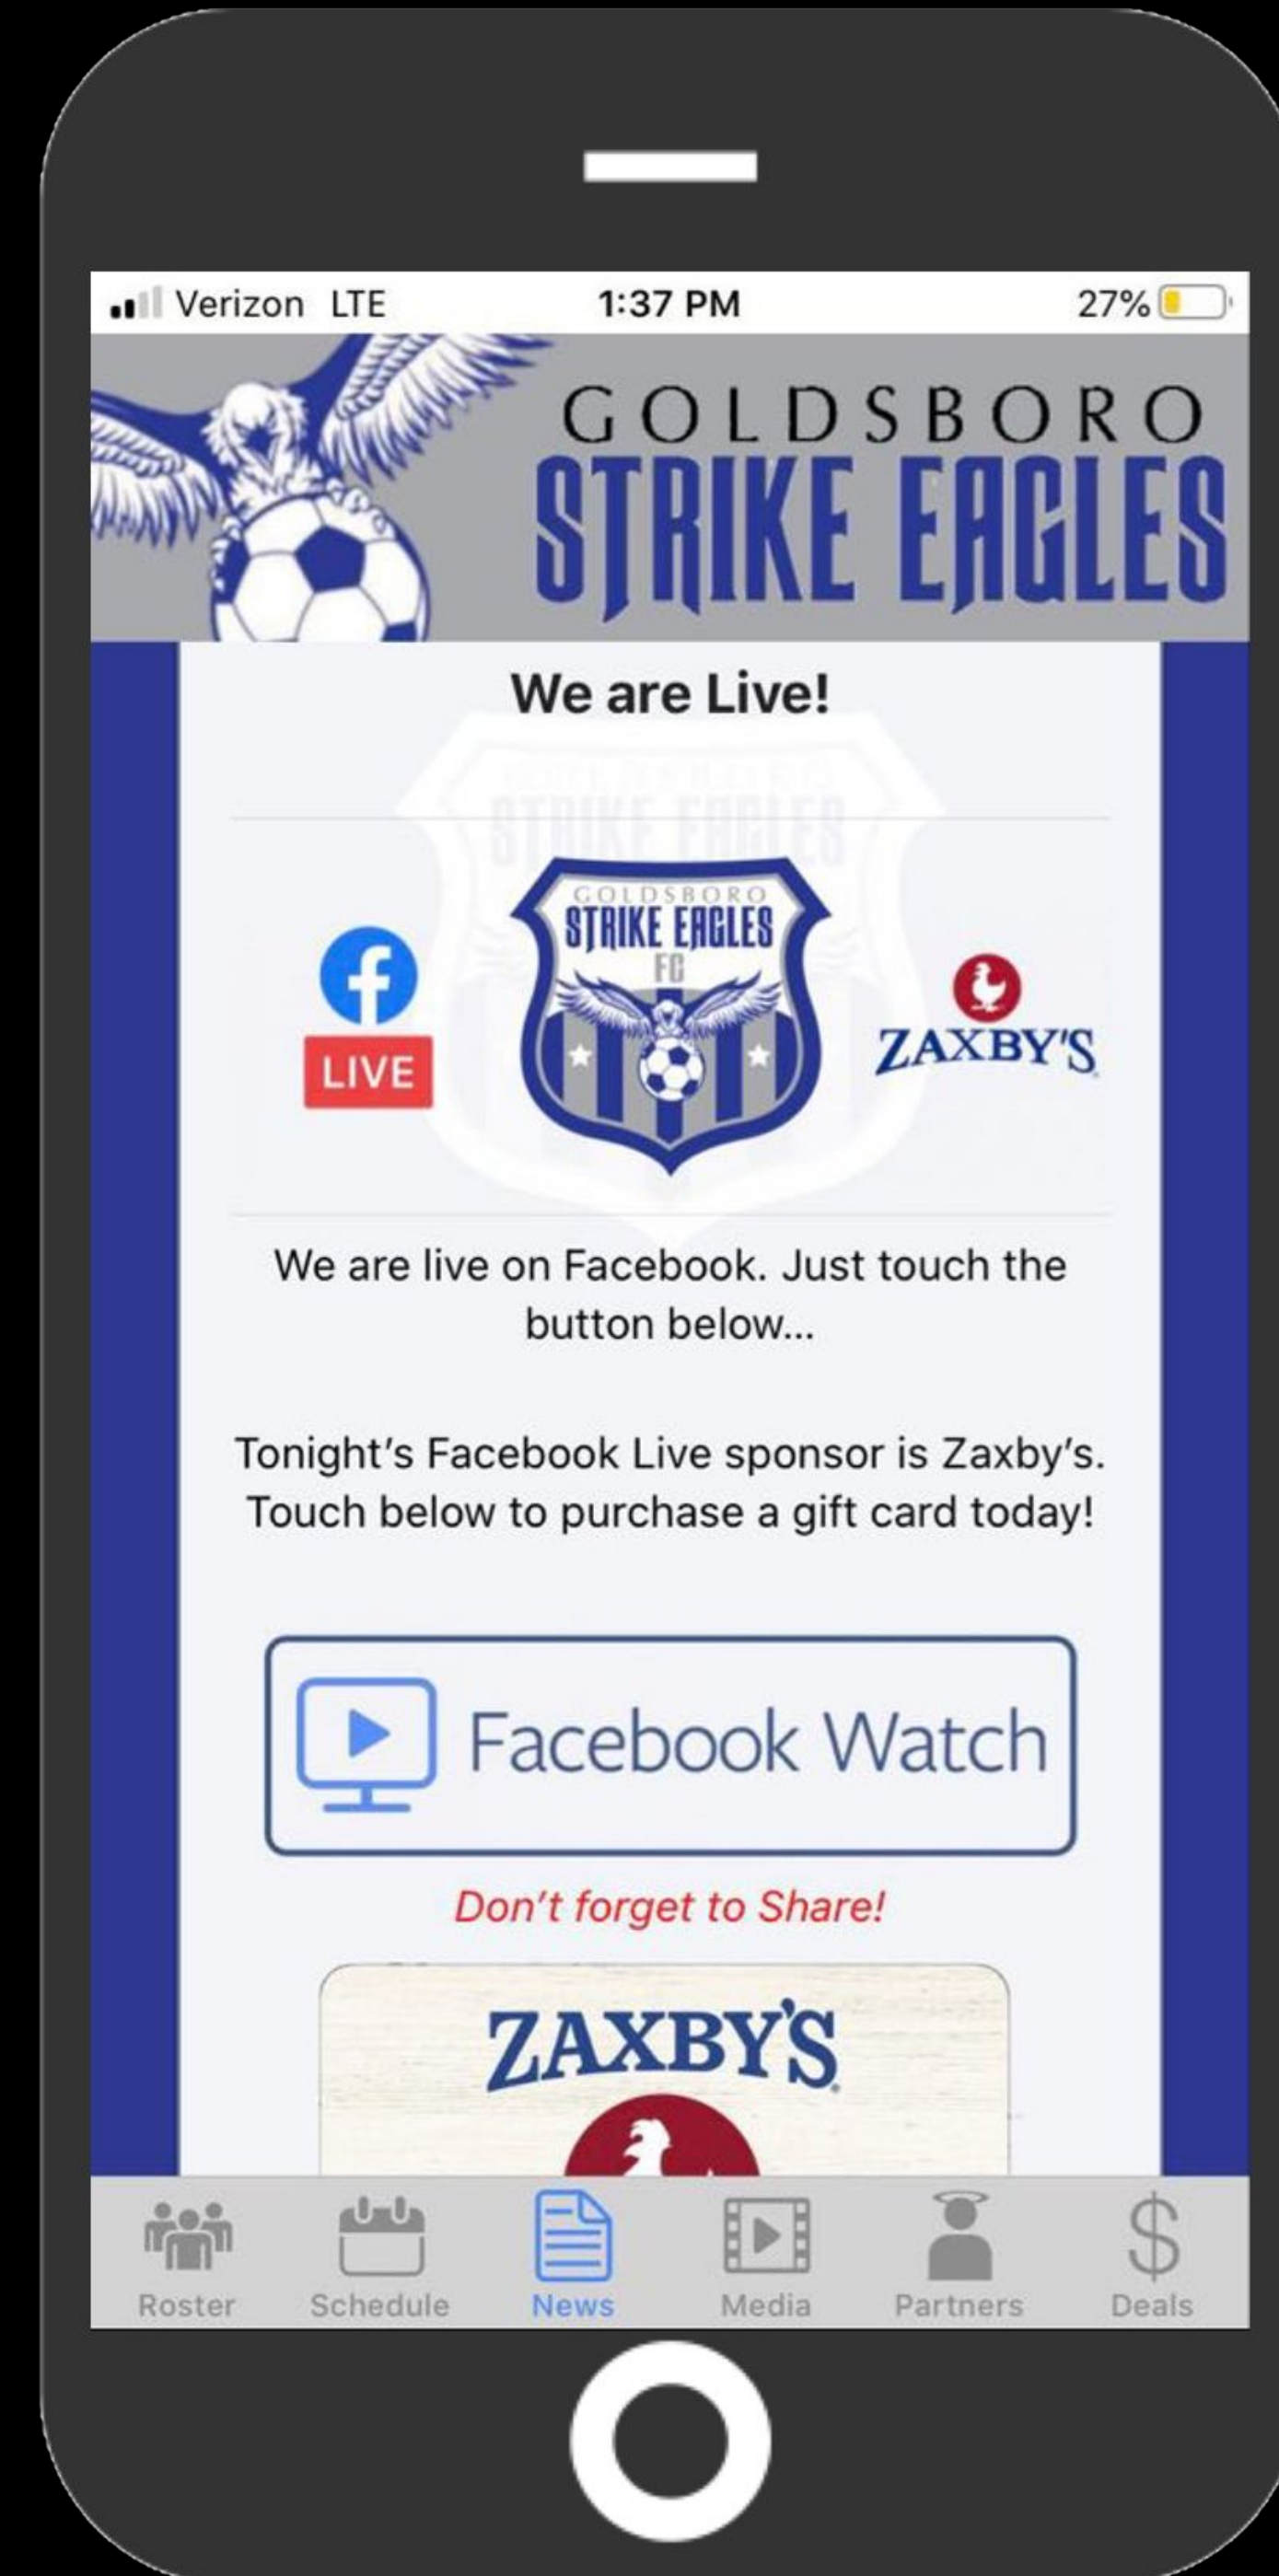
Verizon LTE 1:37 PM 27%

GOLDSBORO
STRIKE EAGLES

We are Live!

LIVE

GOLDSBORO
STRIKE EAGLES
FC

ZAXBY'S

We are live on Facebook. Just touch the button below...

Tonight's Facebook Live sponsor is Zaxby's. Touch below to purchase a gift card today!

Facebook Watch

Don't forget to Share!

ZAXBY'S

Roster Schedule News Media Partners Deals